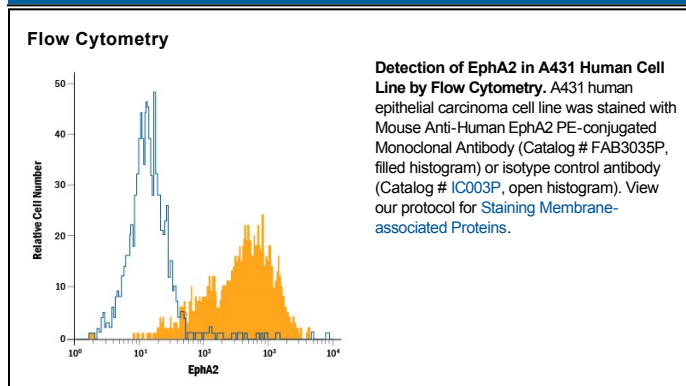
Flow Cytometry

50
40
30
20
10
0
Relative Cell Number
$10^0$
$10^1$
$10^2$
$10^3$
$10^4$
EphA2

**Detection of EphA2 in A431 Human Cell Line by Flow Cytometry.** A431 human epithelial carcinoma cell line was stained with Mouse Anti-Human EphA2 PE-conjugated Monoclonal Antibody (Catalog # FAB3035P, filled histogram) or isotype control antibody (Catalog # IC003P, open histogram). View our protocol for Staining Membrane-associated Proteins.